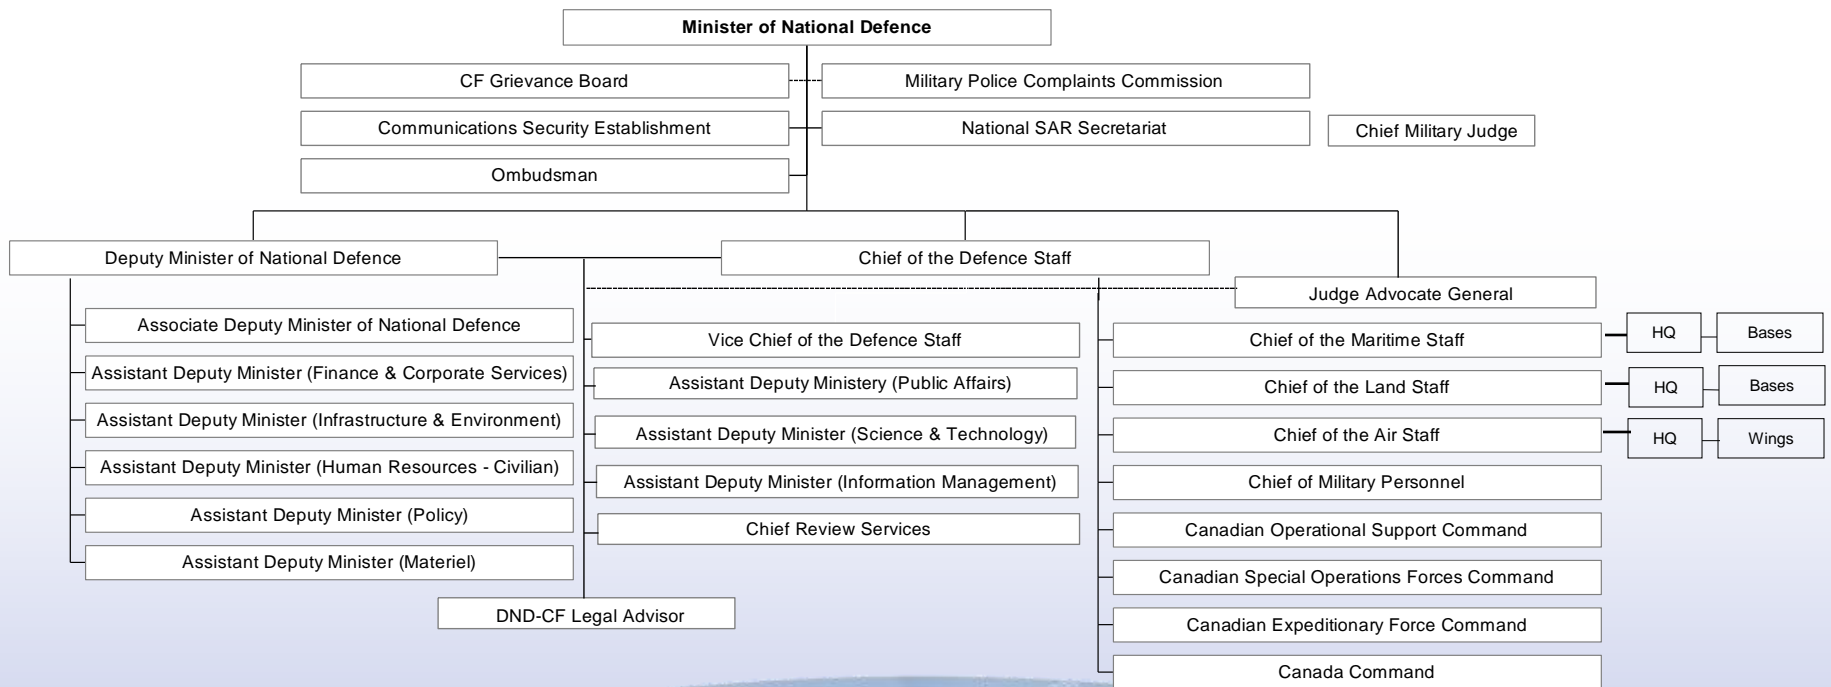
Minister of National Defence

CF Grievance Board

Military Police Complaints Commission

Communications Security Establishment

National SAR Secretariat

Chief Military Judge

Ombudsman

Deputy Minister of National Defence

Chief of the Defence Staff

Judge Advocate General

Associate Deputy Minister of National Defence

Assistant Deputy Minister (Finance & Corporate Services)

Assistant Deputy Minister (Infrastructure & Environment)

Assistant Deputy Minister (Human Resources - Civilian)

Assistant Deputy Minister (Policy)

Assistant Deputy Minister (Materiel)

Vice Chief of the Defence Staff

Assistant Deputy Ministery (Public Affairs)

Assistant Deputy Minister (Science & Technology)

Assistant Deputy Minister (Information Management)

Chief Review Services

DND-CF Legal Advisor

Chief of the Maritime Staff

HQ

Bases

Chief of the Land Staff

HQ

Bases

Chief of the Air Staff

HQ

Wings

Chief of Military Personnel

Canadian Operational Support Command

Canadian Special Operations Forces Command

Canadian Expeditionary Force Command

Canada Command